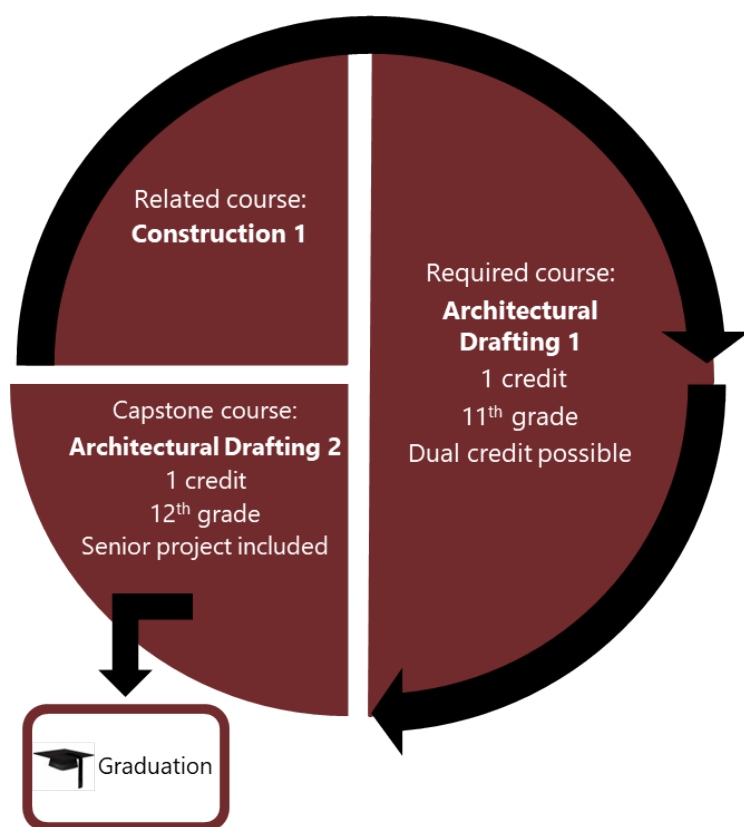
Related course:
**Construction 1**

Required course:
**Architectural Drafting 1**
1 credit
$11^{th}$ grade
Dual credit possible

Capstone course:
**Architectural Drafting 2**
1 credit
$12^{th}$ grade
Senior project included

Graduation